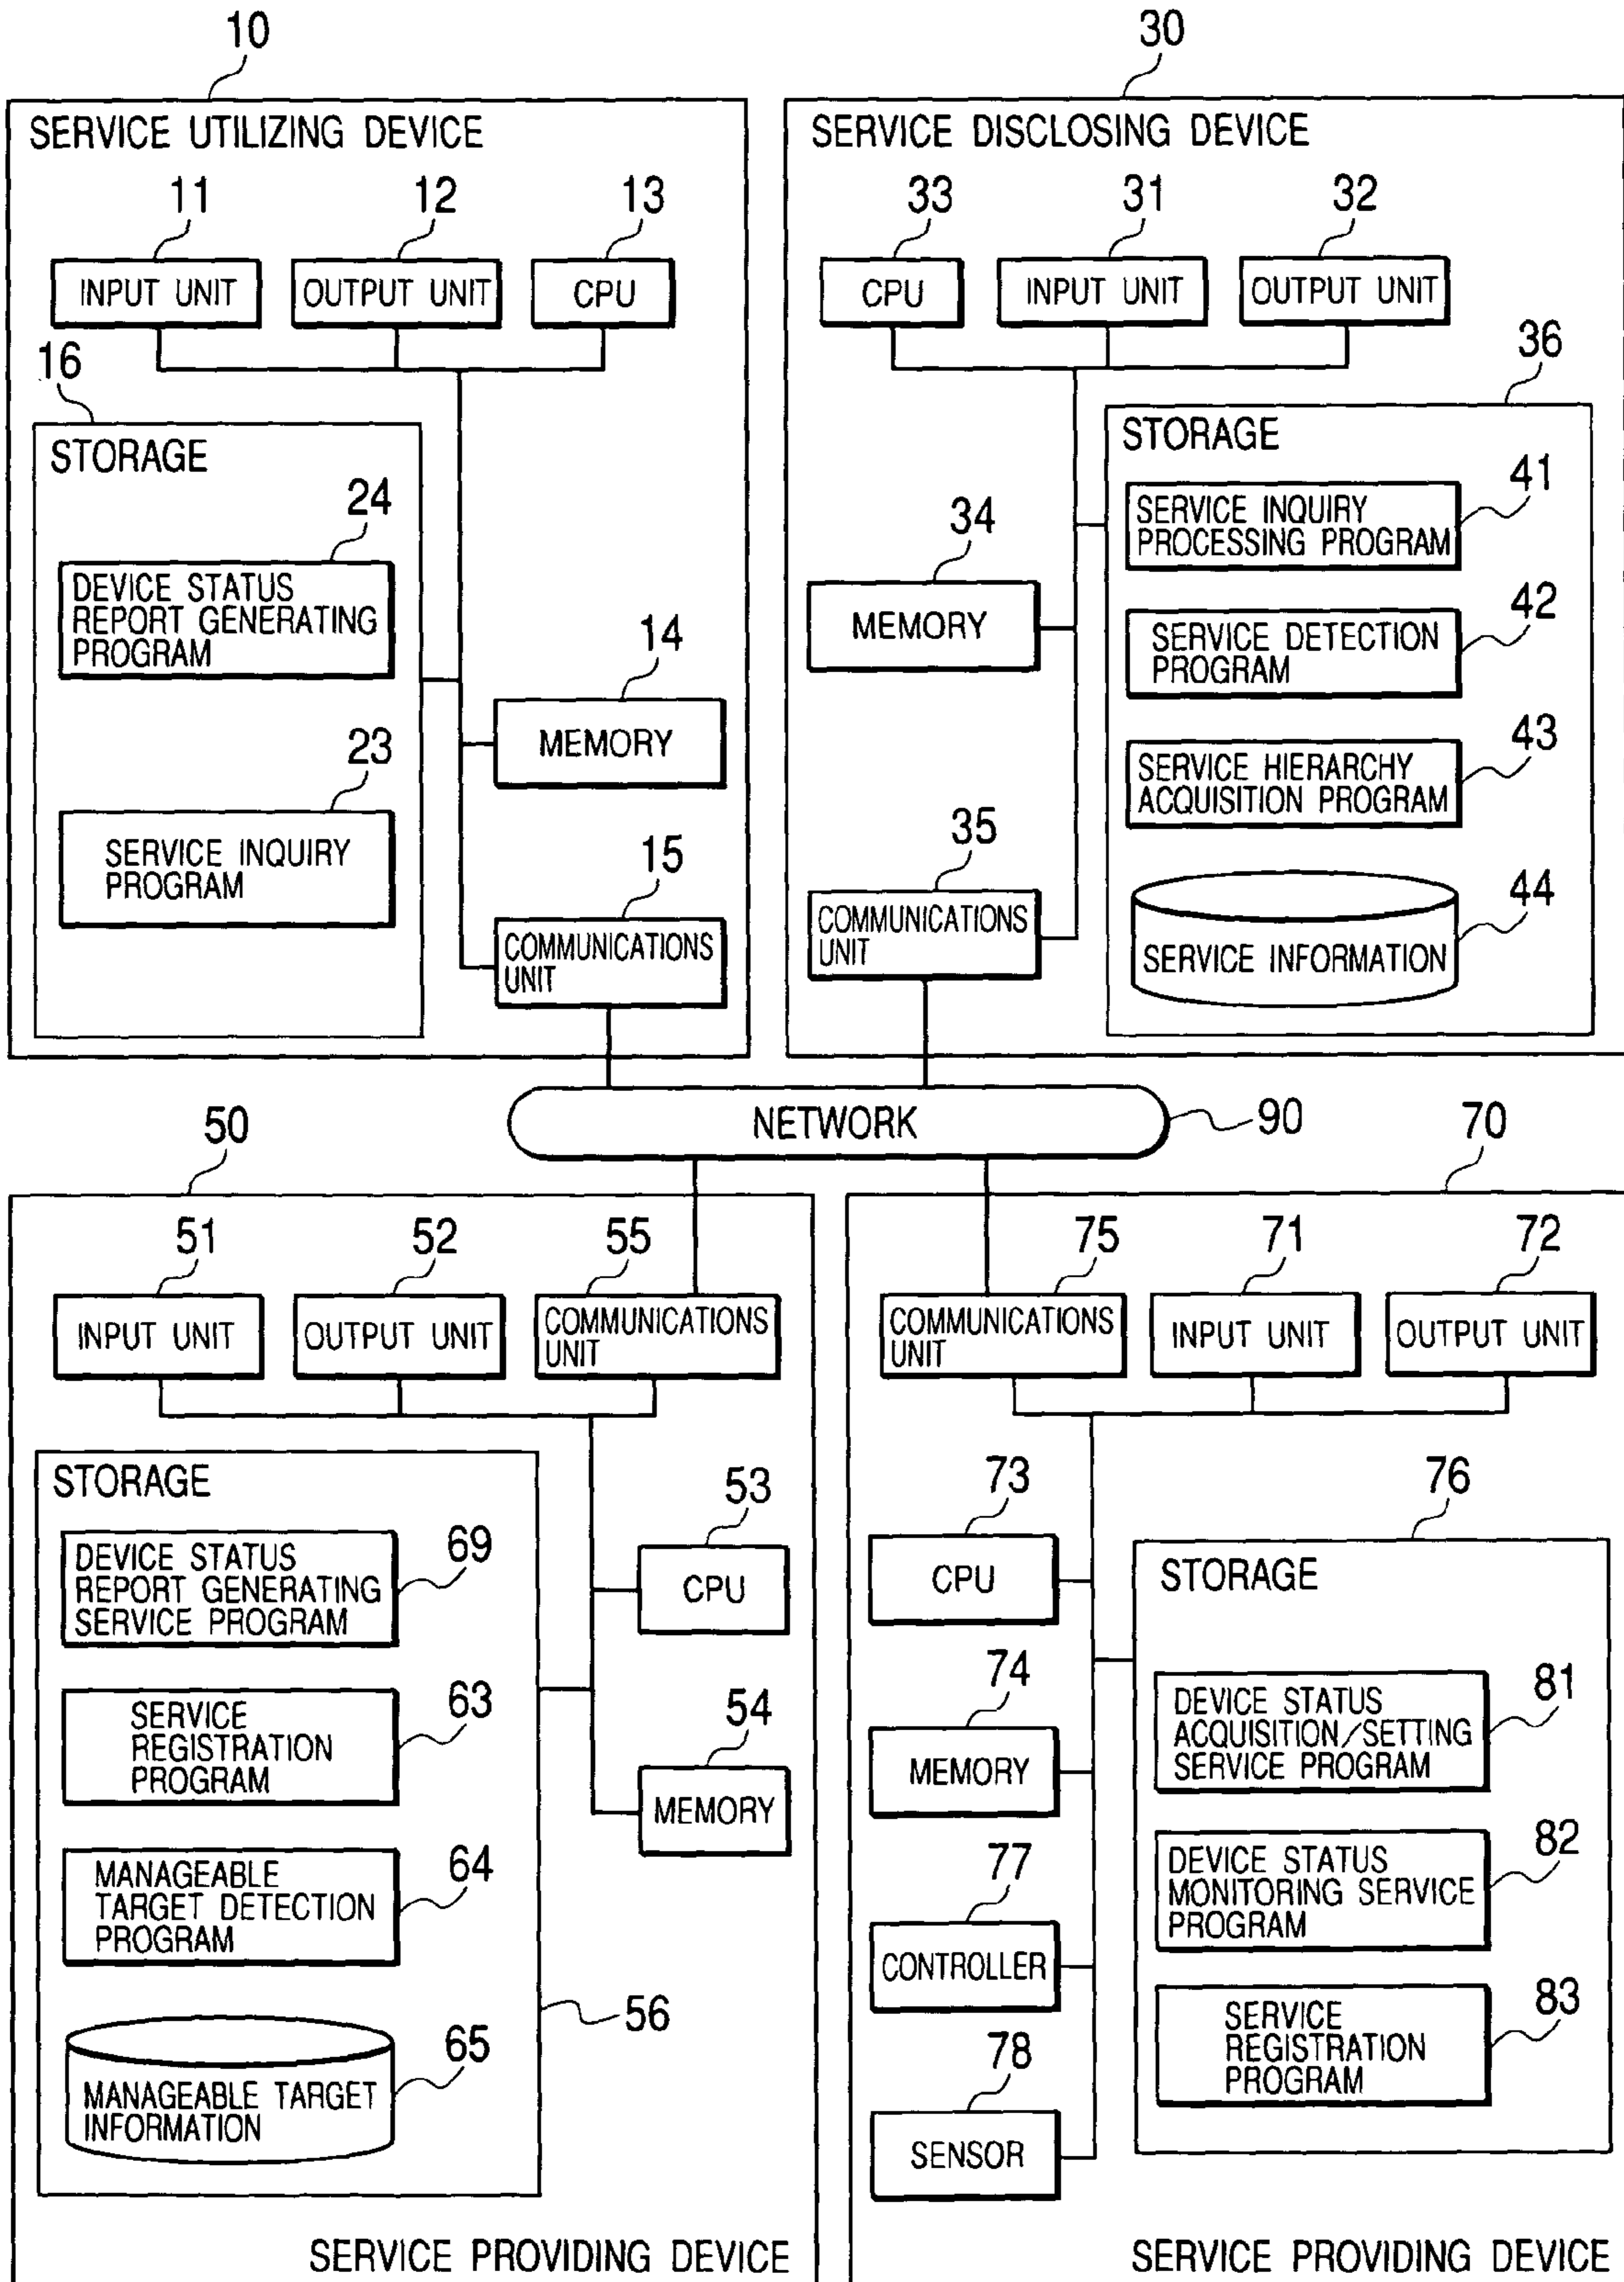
10

SERVICE UTILIZING DEVICE

11 12 13

INPUT UNIT

OUTPUT UNIT

CPU

16

STORAGE

24

DEVICE STATUS REPORT GENERATING PROGRAM

14

MEMORY

23

SERVICE INQUIRY PROGRAM

15

COMMUNICATIONS UNIT

30

SERVICE DISCLOSING DEVICE

33 31 32

CPU

INPUT UNIT

OUTPUT UNIT

36

STORAGE

41

SERVICE INQUIRY PROCESSING PROGRAM

34

MEMORY

42

SERVICE DETECTION PROGRAM

43

SERVICE HIERARCHY ACQUISITION PROGRAM

35

COMMUNICATIONS UNIT

44

SERVICE INFORMATION

NETWORK

90

50

70

51 52 55

INPUT UNIT

OUTPUT UNIT

COMMUNICATIONS UNIT

STORAGE

69

DEVICE STATUS REPORT GENERATING SERVICE PROGRAM

53

CPU

63

SERVICE REGISTRATION PROGRAM

54

MEMORY

64

MANAGEABLE TARGET DETECTION PROGRAM

56

65

MANAGEABLE TARGET INFORMATION

SERVICE PROVIDING DEVICE

75 71 72

COMMUNICATIONS UNIT

INPUT UNIT

OUTPUT UNIT

73

CPU

76

STORAGE

74

MEMORY

81

DEVICE STATUS ACQUISITION/SETTING SERVICE PROGRAM

77

CONTROLLER

82

DEVICE STATUS MONITORING SERVICE PROGRAM

83

SERVICE REGISTRATION PROGRAM

78

SENSOR

SERVICE PROVIDING DEVICE